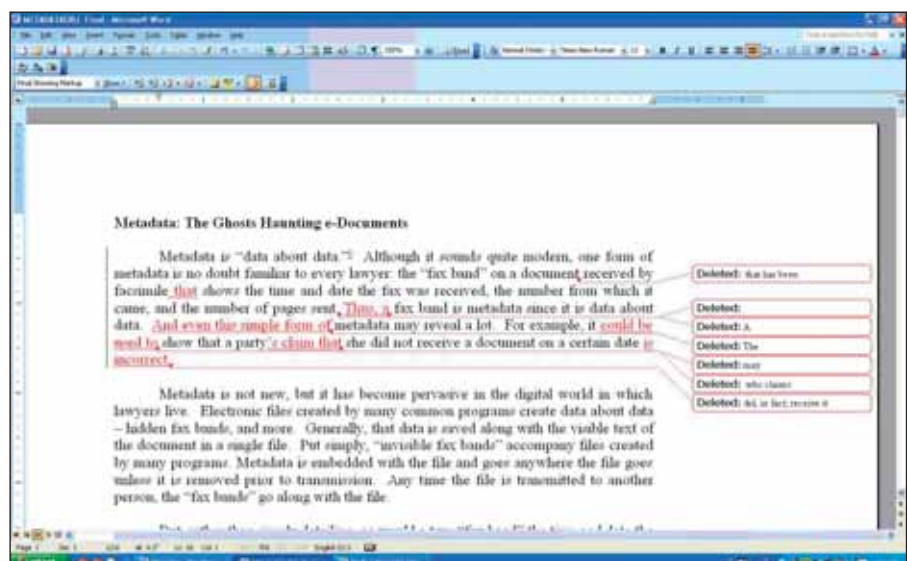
METADATA Final - Microsoft Word

Final Showing Markup

Metadata: The Ghosts Haunting e-Documents

Metadata is "data about data." Although it sounds quite modern, one form of metadata is no doubt familiar to every lawyer: the "fax band" on a document received by facsimile that shows the time and date the fax was received, the number from which it came, and the number of pages sent. Thus, a fax band is metadata since it is data about data. And even this simple form of metadata may reveal a lot. For example, it could be used to show that a party's claim that she did not receive a document on a certain date is incorrect.

Metadata is not new, but it has become pervasive in the digital world in which lawyers live. Electronic files created by many common programs create data about data – hidden fax bands, and more. Generally, that data is saved along with the visible text of the document in a single file. Put simply, "invisible fax bands" accompany files created by many programs. Metadata is embedded with the file and goes anywhere the file goes unless it is removed prior to transmission. Any time the file is transmitted to another person, the "fax bands" go along with the file.

Deleted: that has been

Deleted:

Deleted: A

Deleted: The

Deleted: may

Deleted: who claims

Deleted: did, in fact, receive it

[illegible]

Page 1 Sec 1 English (U.S.)